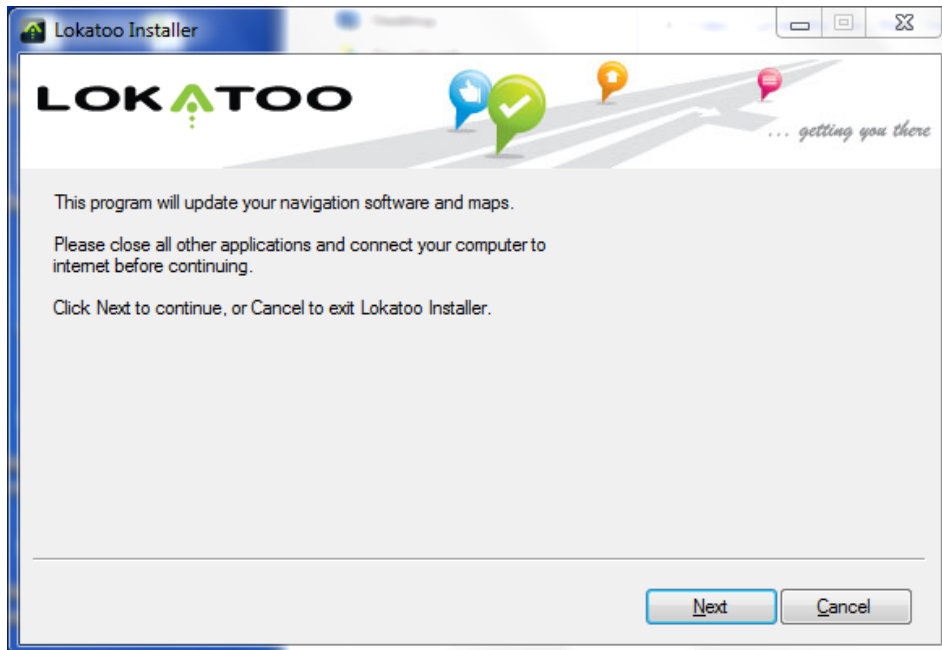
Lokatoo Installer

LOKATOO

... getting you there

This program will update your navigation software and maps.

Please close all other applications and connect your computer to internet before continuing.

Click Next to continue, or Cancel to exit Lokatoo Installer.

Next Cancel